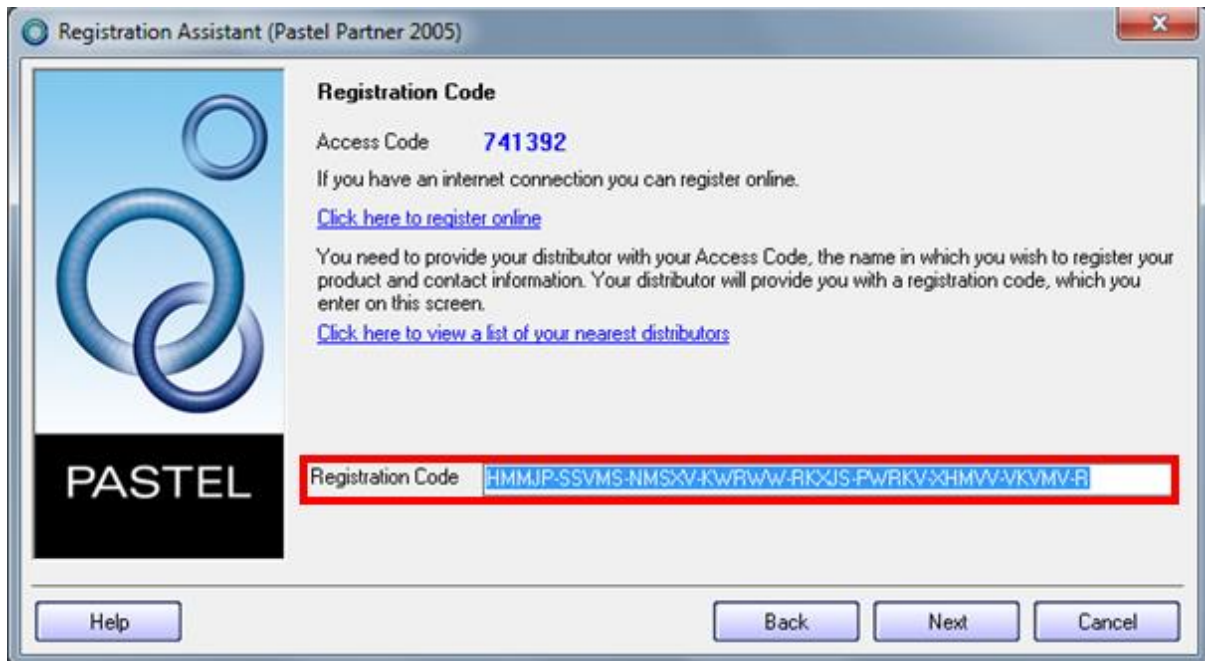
Registration Assistant (Pastel Partner 2005)

PASTEL

Registration Code

Access Code 741392

If you have an internet connection you can register online.

Click here to register online

You need to provide your distributor with your Access Code, the name in which you wish to register your product and contact information. Your distributor will provide you with a registration code, which you enter on this screen.

Click here to view a list of your nearest distributors

Registration Code HMMJP-SSVMS-NMSXV-KWRWW-RKXJS-PWRKV-XHMVV-VKVMV-R

Help

Back

Next

Cancel